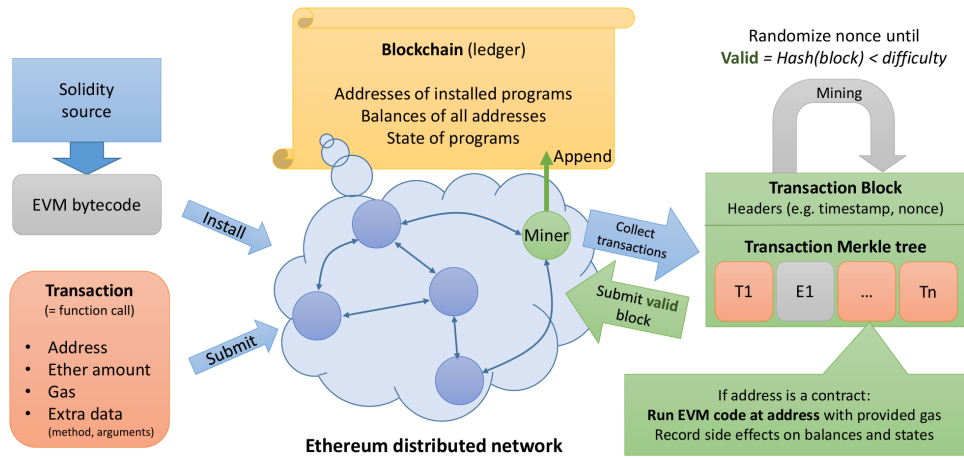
Solidity source

EVM bytecode

Transaction
(= function call)

- Address
- Ether amount
- Gas
- Extra data
(method, arguments)

Install

Submit

Blockchain (ledger)

Addresses of installed programs
Balances of all addresses
State of programs

Append

Miner

Ethereum distributed network

Collect transactions

Submit valid block

Randomize nonce until
Valid = Hash(block) < difficulty

Mining

Transaction Block
Headers (e.g. timestamp, nonce)

Transaction Merkle tree

| T1 | E1 | ... | Tn |
|---|---|---|---|

If address is a contract:
Run EVM code at address with provided gas
Record side effects on balances and states